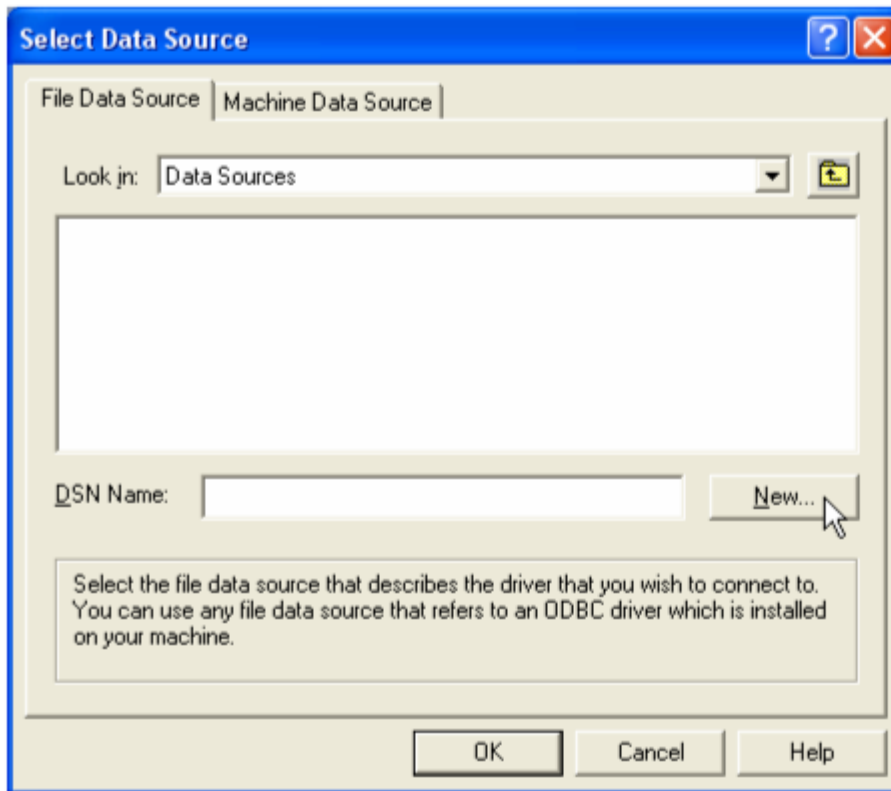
Select Data Source

?

File Data Source | Machine Data Source

Look in: Data Sources

DSN Name:

New...

Select the file data source that describes the driver that you wish to connect to. You can use any file data source that refers to an ODBC driver which is installed on your machine.

OK | Cancel | Help